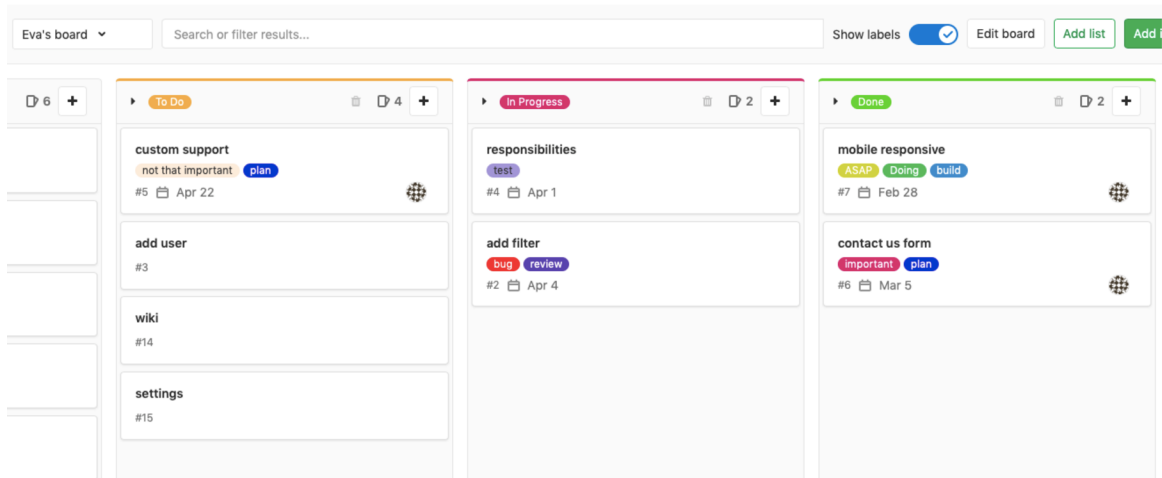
Eva's board

Search or filter results...

Show labels

Edit board

Add list

Add i

6 +

To Do

4 +

custom support
not that important plan
#5 Apr 22

add user
#3

wiki
#14

settings
#15

In Progress

2 +

responsibilities
test
#4 Apr 1

add filter
bug review
#2 Apr 4

Done

2 +

mobile responsive
ASAP Doing build
#7 Feb 28

contact us form
important plan
#6 Mar 5